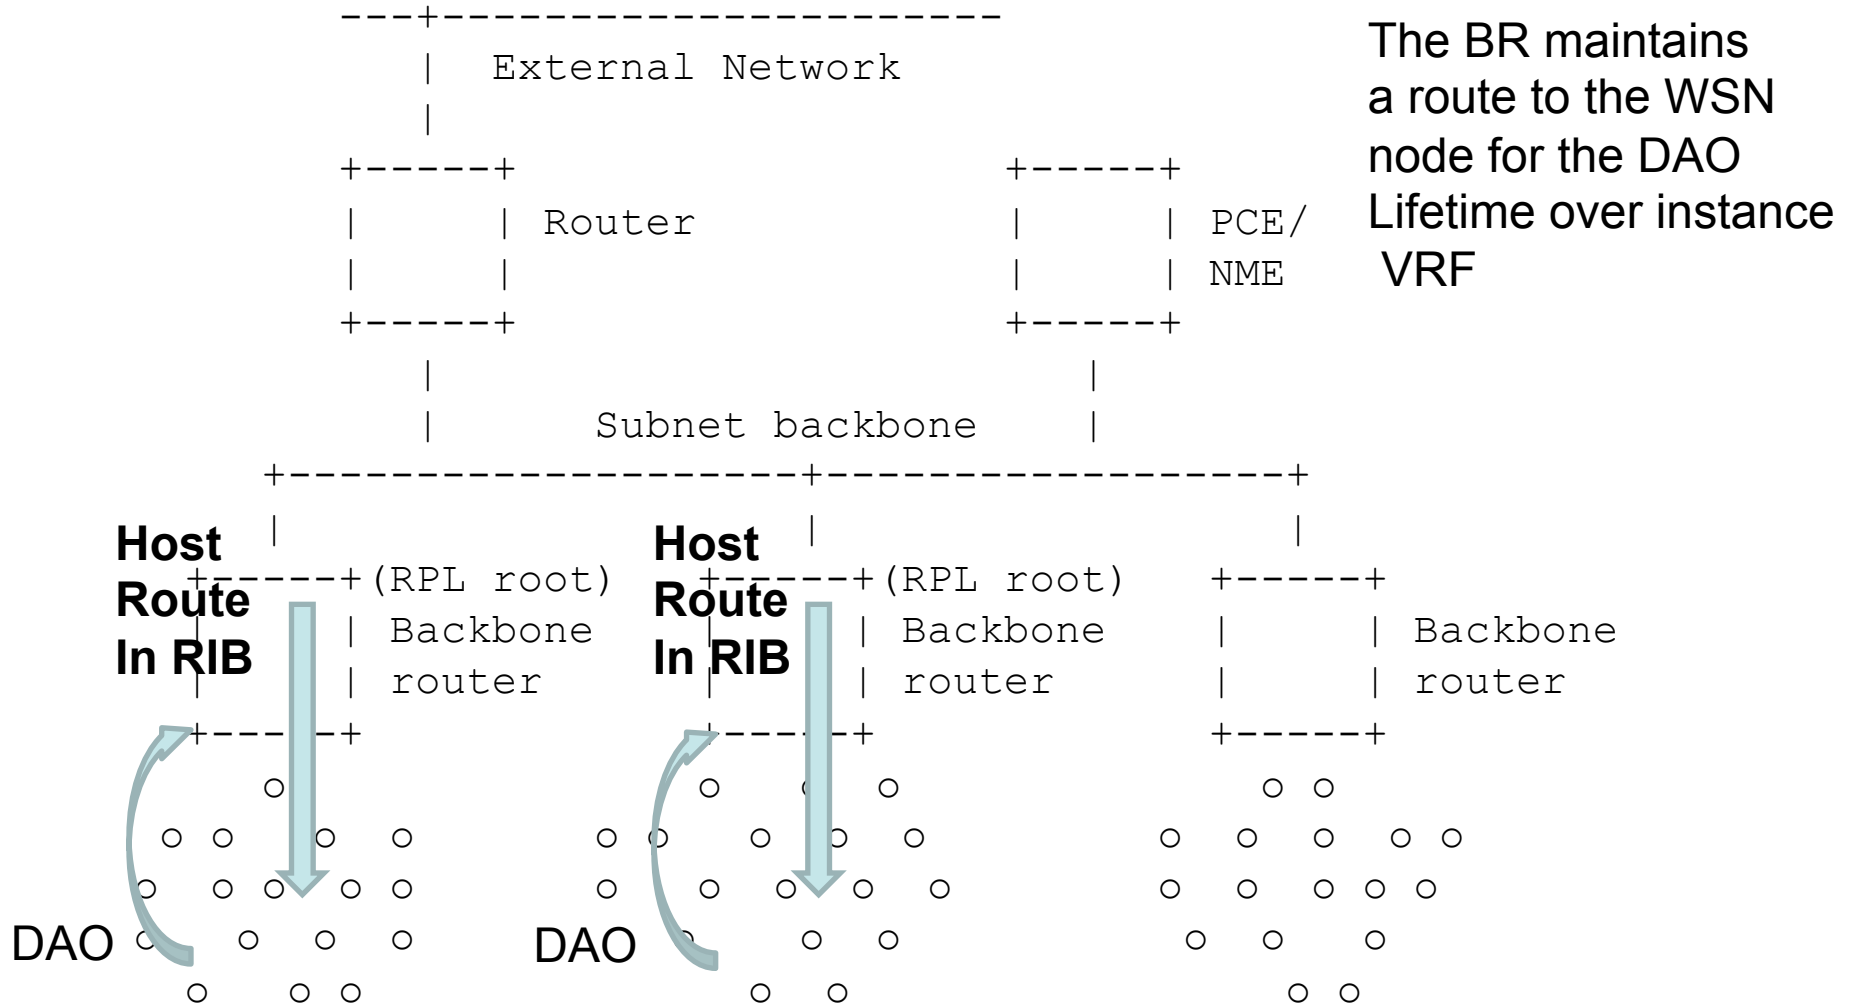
External Network

Router

PCE/ NME

The BR maintains a route to the WSN node for the DAO Lifetime over instance VRF

Subnet backbone

Host Route In RIB

(RPL root) Backbone router

Host Route In RIB

(RPL root) Backbone router

Backbone router

DAO

DAO